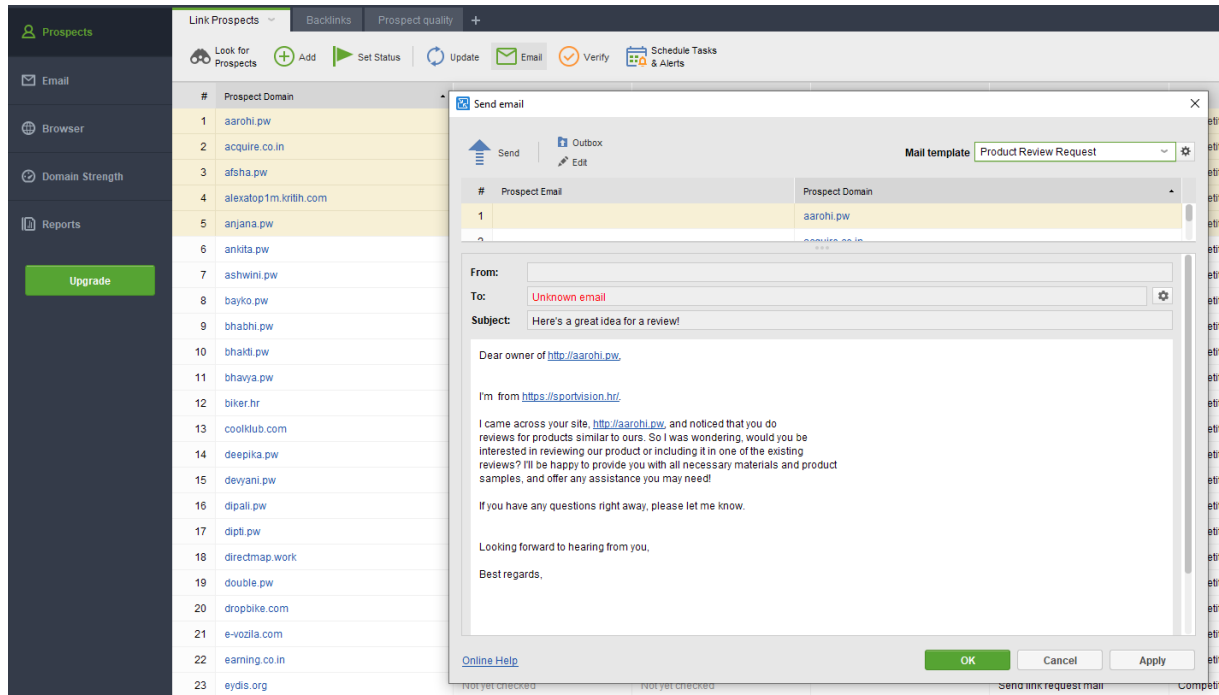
Prospects
Email
Browser
Domain Strength
Reports
Upgrade

Link Prospects
Backlinks
Prospect quality
+

Look for Prospects
Add
Set Status
Update
Email
Verify
Schedule Tasks & Alerts

| # | Prospect Domain |
|---|---|
| 1 | aarohi.pw |
| 2 | acquire.co.in |
| 3 | afsha.pw |
| 4 | alexatop1m.kritih.com |
| 5 | anjana.pw |
| 6 | ankita.pw |
| 7 | ashwini.pw |
| 8 | bayko.pw |
| 9 | bhabhi.pw |
| 10 | bhakti.pw |
| 11 | bhavya.pw |
| 12 | biker.hr |
| 13 | coolklub.com |
| 14 | deepika.pw |
| 15 | devyani.pw |
| 16 | dipali.pw |
| 17 | dipti.pw |
| 18 | directmap.work |
| 19 | double.pw |
| 20 | dropbike.com |
| 21 | e-vozila.com |
| 22 | earning.co.in |
| 23 | eydis.org |

Not yet checked
Not yet checked
Send link request mail
Competi

Send email

Send
Outbox
Edit
Mail template
Product Review Request

| # | Prospect Email | Prospect Domain |
|---|---|---|
| 1 | | aarohi.pw |
| 2 | | acquire.co.in |

From:
To:
Unknown email
Subject:
Here's a great idea for a review!

Dear owner of http://aarohi.pw,

I'm from https://sportvision.hr/.

I came across your site, http://aarohi.pw, and noticed that you do reviews for products similar to ours. So I was wondering, would you be interested in reviewing our product or including it in one of the existing reviews? I'll be happy to provide you with all necessary materials and product samples, and offer any assistance you may need!

If you have any questions right away, please let me know.

Looking forward to hearing from you,

Best regards,

Online Help
OK
Cancel
Apply